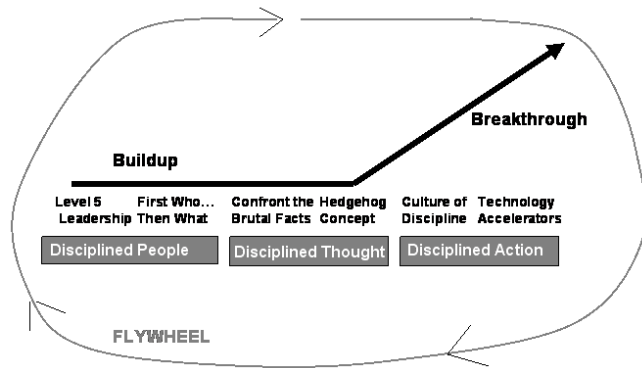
Breakthrough

Buildup

Level 5 Leadership

First Who... Then What

Confront the Brutal Facts

Hedgehog Concept

Culture of Discipline

Technology Accelerators

Disciplined People

Disciplined Thought

Disciplined Action

FLYWHEEL